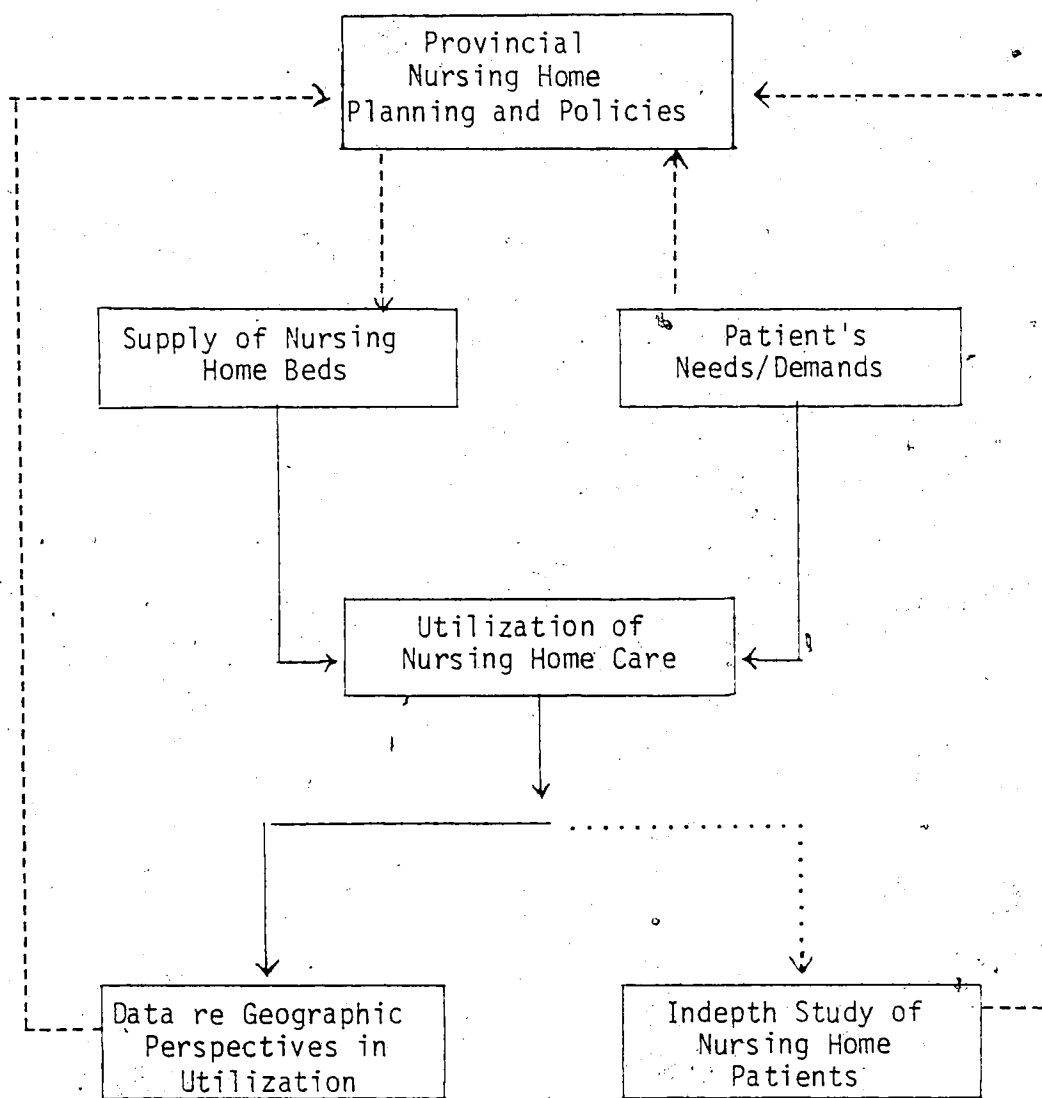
Provincial Nursing Home Planning and Policies

Supply of Nursing Home Beds

Patient's Needs/Demands

Utilization of Nursing Home Care

Data re Geographic Perspectives in Utilization

Indepth Study of Nursing Home Patients